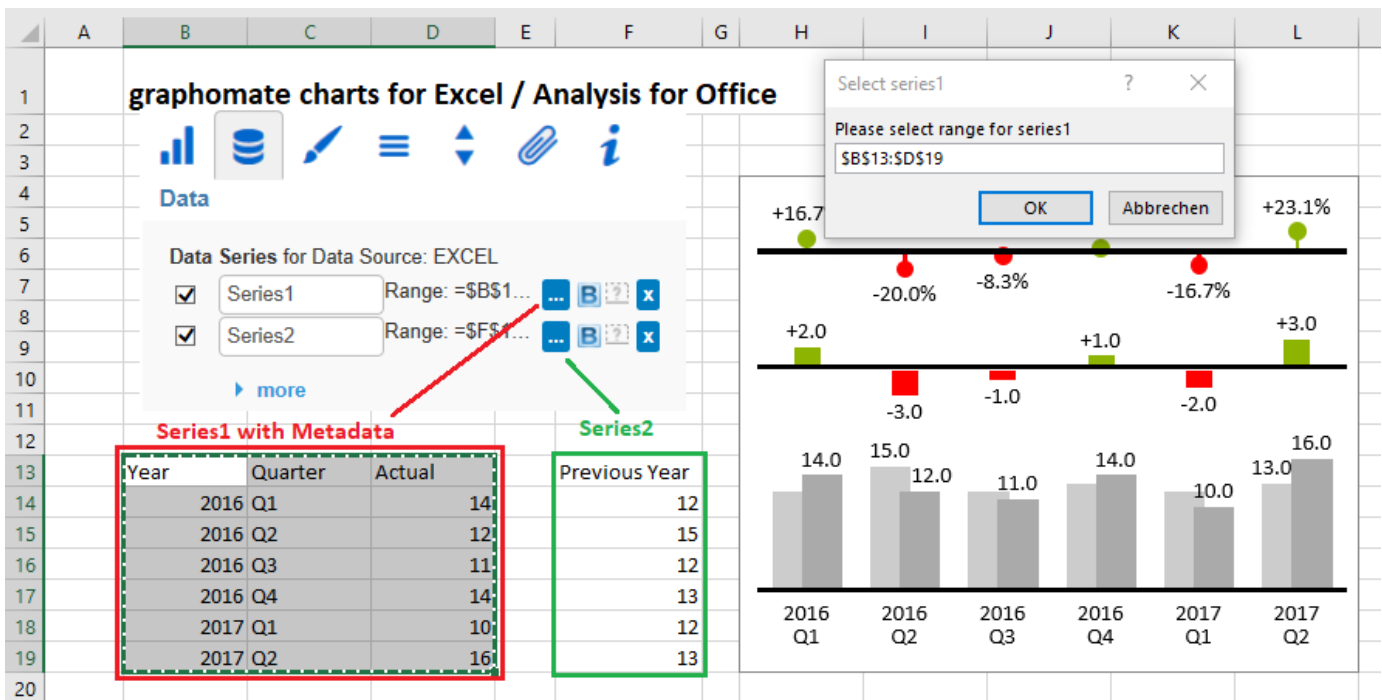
| | A | B | C | D | E | F | G | H | I | J | K | L |
|---|---|---|---|---|---|---|---|---|---|---|---|---|
| 1 | | graphomate charts for Excel / Analysis for Office | | | | | | | | | | |
| 12 | | Series1 with Metadata | | | | Series2 | | | | | | |
| 13 | | Year | Quarter | Actual | | Previous Year | | | | | | |
| 14 | | 2016 | Q1 | 14 | | 12 | | | | | | |
| 15 | | 2016 | Q2 | 12 | | 15 | | | | | | |
| 16 | | 2016 | Q3 | 11 | | 12 | | | | | | |
| 17 | | 2016 | Q4 | 14 | | 13 | | | | | | |
| 18 | | 2017 | Q1 | 10 | | 12 | | | | | | |
| 19 | | 2017 | Q2 | 16 | | 13 | | | | | | |
| 20 | | | | | | | | | | | | |

Data

Data Series for Data Source: EXCEL

Series1 Range: =$B$1... ... B ? x

Series2 Range: =$F$1... ... B ? x

more

Select series1 ? ×

Please select range for series1

$B$13:$D$19

OK Abbrechen

+16.7 -20.0% -8.3% -16.7% +23.1%

+2.0 -3.0 -1.0 +1.0 -2.0 +3.0

14.0 15.0 12.0 11.0 14.0 10.0 13.0 16.0

2016 Q1 2016 Q2 2016 Q3 2016 Q4 2017 Q1 2017 Q2